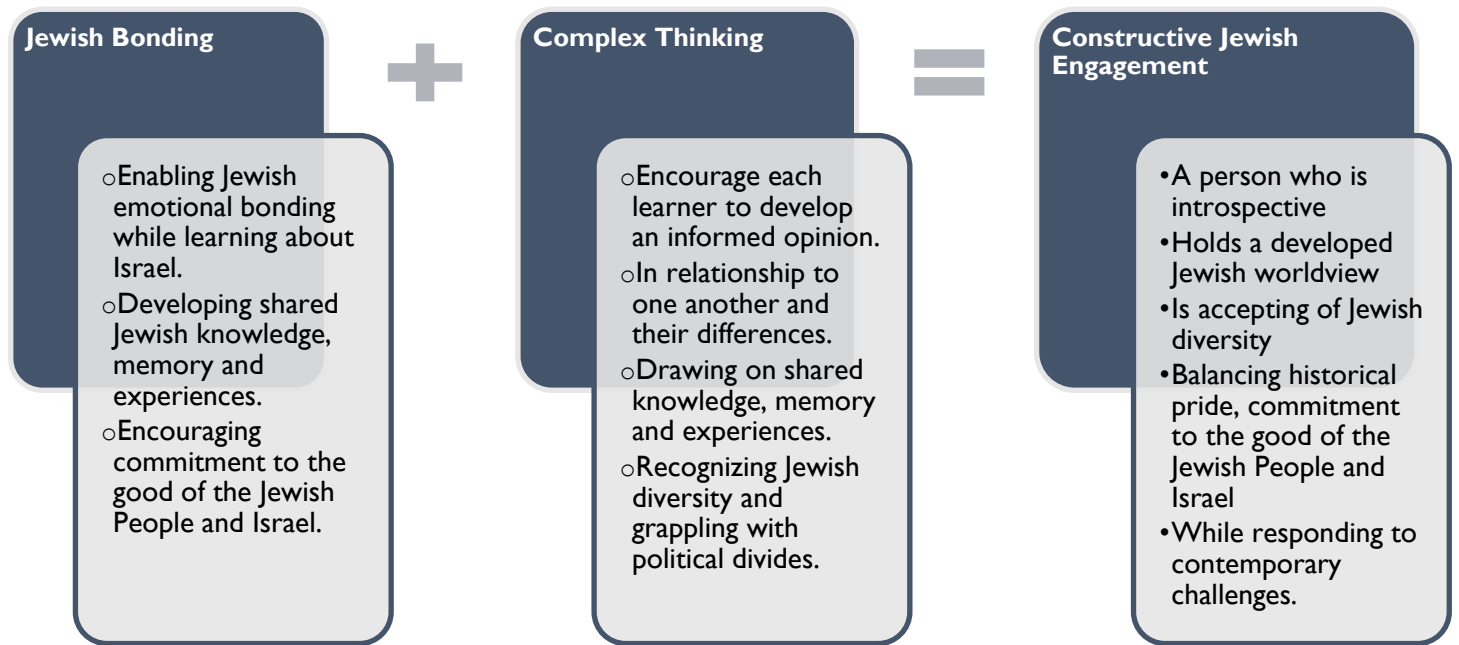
Jewish Bonding

o Enabling Jewish emotional bonding while learning about Israel.
o Developing shared Jewish knowledge, memory and experiences.
o Encouraging commitment to the good of the Jewish People and Israel.

Complex Thinking

o Encourage each learner to develop an informed opinion.
o In relationship to one another and their differences.
o Drawing on shared knowledge, memory and experiences.
o Recognizing Jewish diversity and grappling with political divides.

Constructive Jewish Engagement

• A person who is introspective
• Holds a developed Jewish worldview
• Is accepting of Jewish diversity
• Balancing historical pride, commitment to the good of the Jewish People and Israel
• While responding to contemporary challenges.